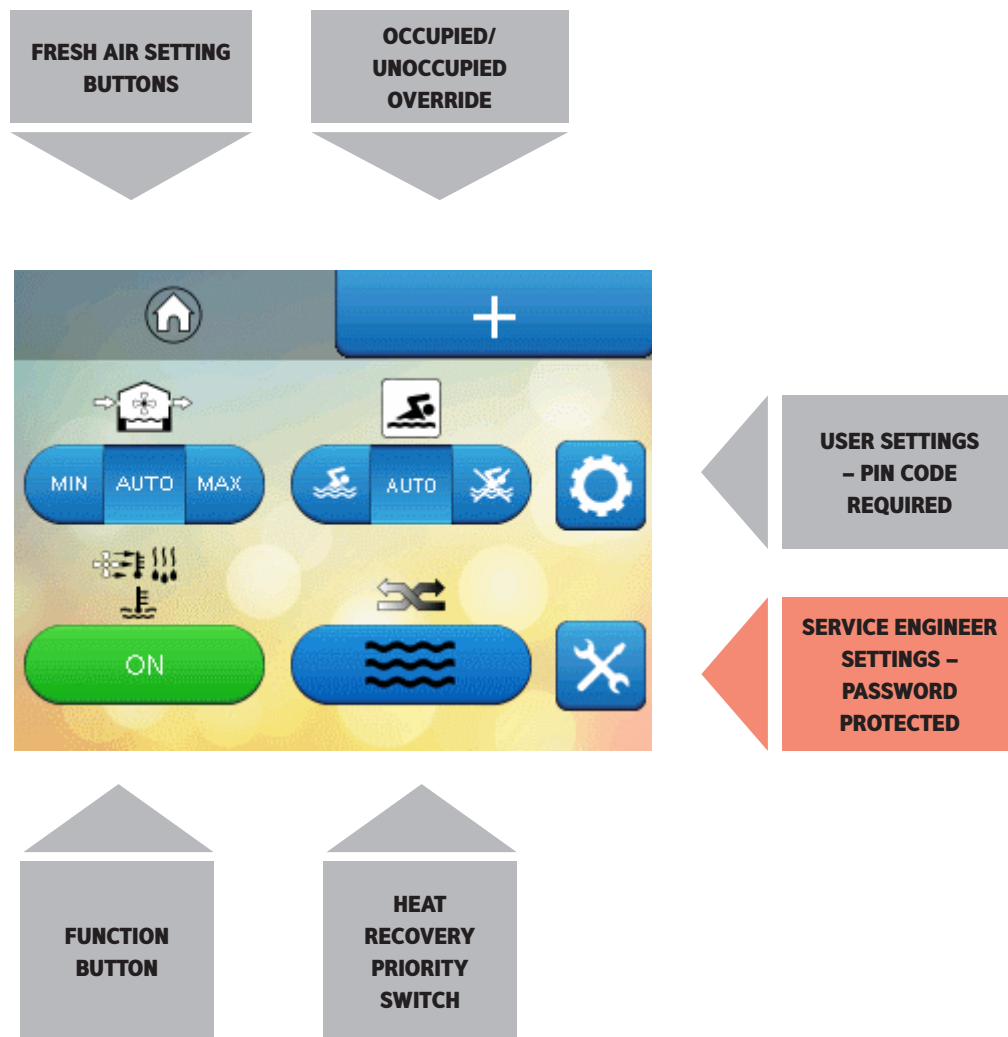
FRESH AIR SETTING BUTTONS

OCCUPIED/ UNOCCUPIED OVERRIDE

+

MIN AUTO MAX

AUTO

USER SETTINGS – PIN CODE REQUIRED

ON

SERVICE ENGINEER SETTINGS – PASSWORD PROTECTED

FUNCTION BUTTON

HEAT RECOVERY PRIORITY SWITCH